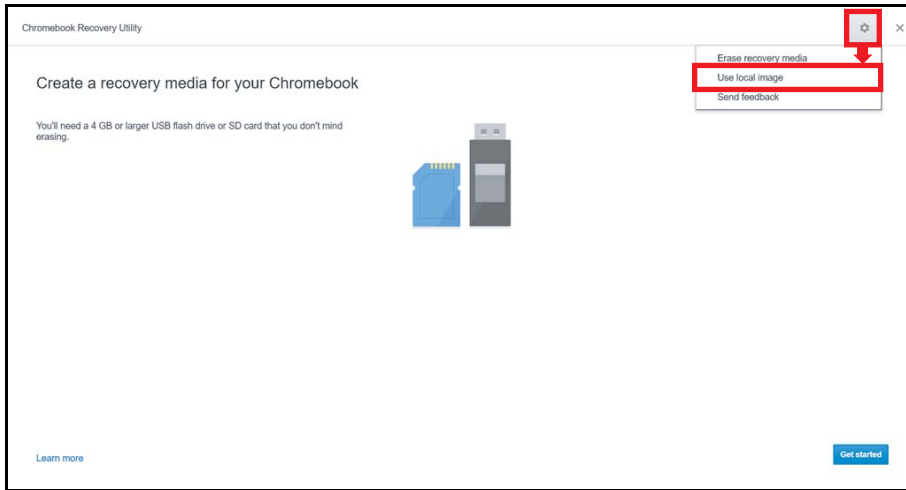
Chromebook Recovery Utility

Erase recovery media
Use local image
Send feedback

Create a recovery media for your Chromebook

You'll need a 4 GB or larger USB flash drive or SD card that you don't mind erasing.

Learn more

Get started